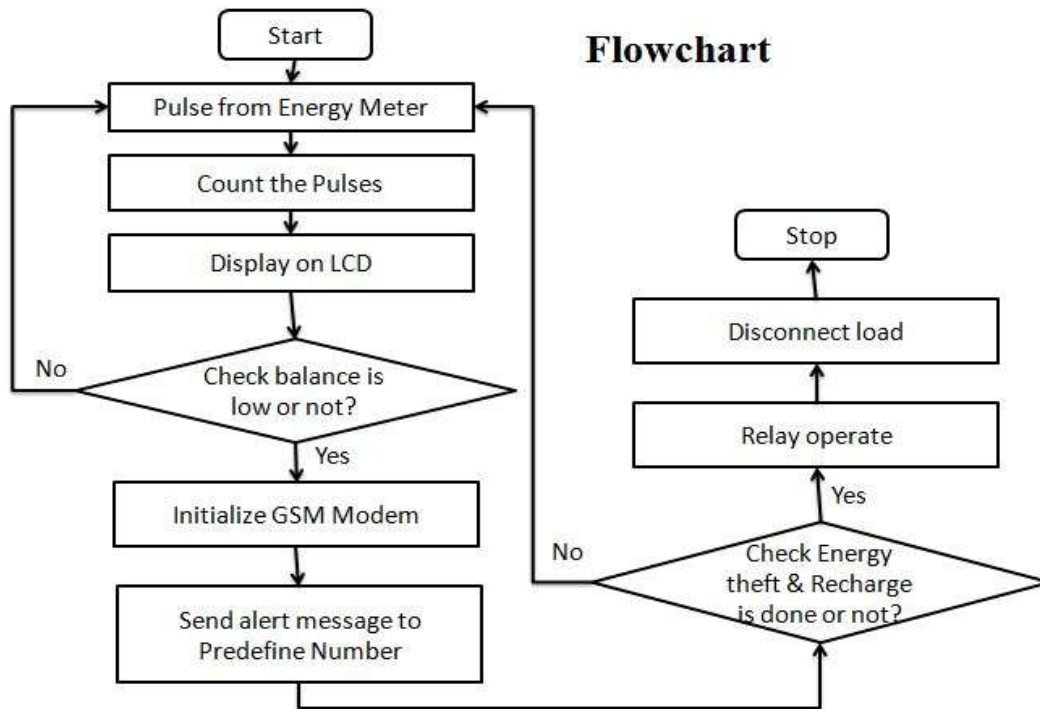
Flowchart

Start

Pulse from Energy Meter

Count the Pulses

Display on LCD

No

Check balance is low or not?

Yes

Initialize GSM Modem

Send alert message to Predefine Number

Stop

Disconnect load

Relay operate

Yes

No

Check Energy theft & Recharge is done or not?